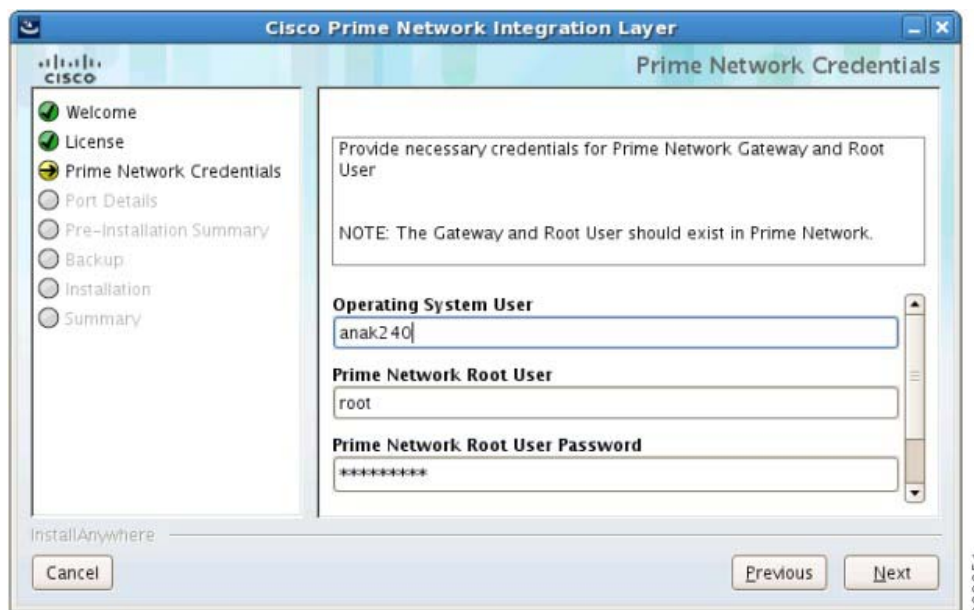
Cisco Prime Network Integration Layer

cisco

Prime Network Credentials

Welcome
License
Prime Network Credentials
Port Details
Pre-Installation Summary
Backup
Installation
Summary

Provide necessary credentials for Prime Network Gateway and Root User

NOTE: The Gateway and Root User should exist in Prime Network.

Operating System User
anak240

Prime Network Root User
root

Prime Network Root User Password
*********

InstallAnywhere

Cancel

Previous

Next

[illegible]